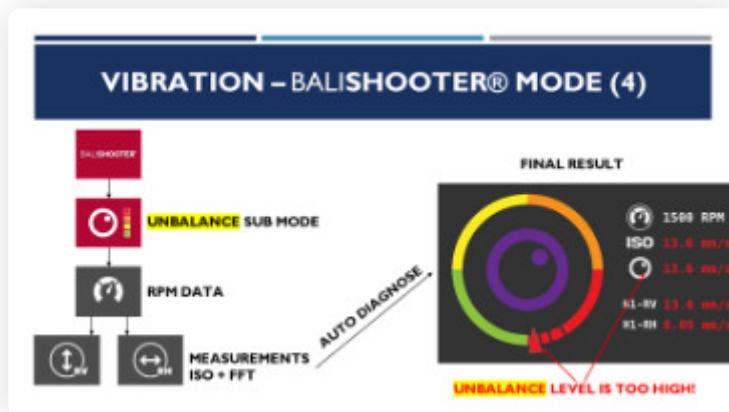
VIBRATION – BALISHOOTER® MODE (4)

BALISHOOTER

UNBALANCE SUB MODE

RPM DATA

RV

RH

MEASUREMENTS ISO + FFT

AUTO DIAGNOSE

FINAL RESULT

1500 RPM

ISO 13.6 mm/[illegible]

13.6 mm/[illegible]

H1-RV 13.6 mm/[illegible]

H1-RH 8.89 mm/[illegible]

UNBALANCE LEVEL IS TOO HIGH!